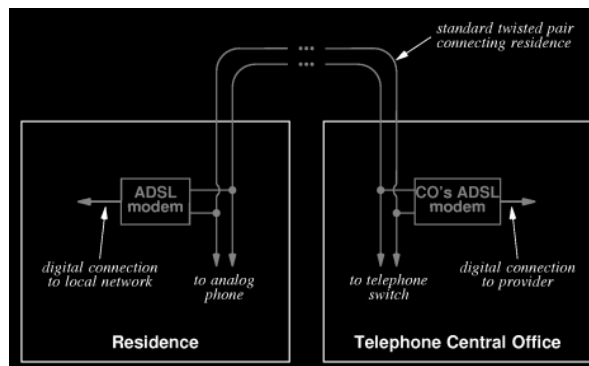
standard twisted pair connecting residence

ADSL modem

digital connection to local network

to analog phone

Residence

CO's ADSL modem

to telephone switch

digital connection to provider

Telephone Central Office